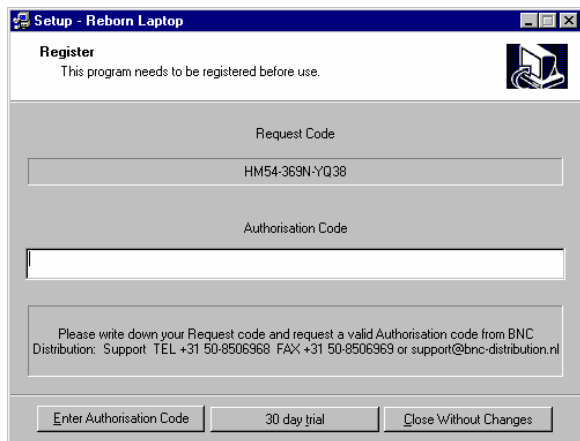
Setup - Reborn Laptop

Register
This program needs to be registered before use.

Request Code

HM54-369N-YQ38

Authorisation Code

Please write down your Request code and request a valid Authorisation code from BNC Distribution: Support TEL +31 50-8506968 FAX +31 50-8506969 or support@bnc-distribution.nl

Enter Authorisation Code
30 day trial
Close Without Changes